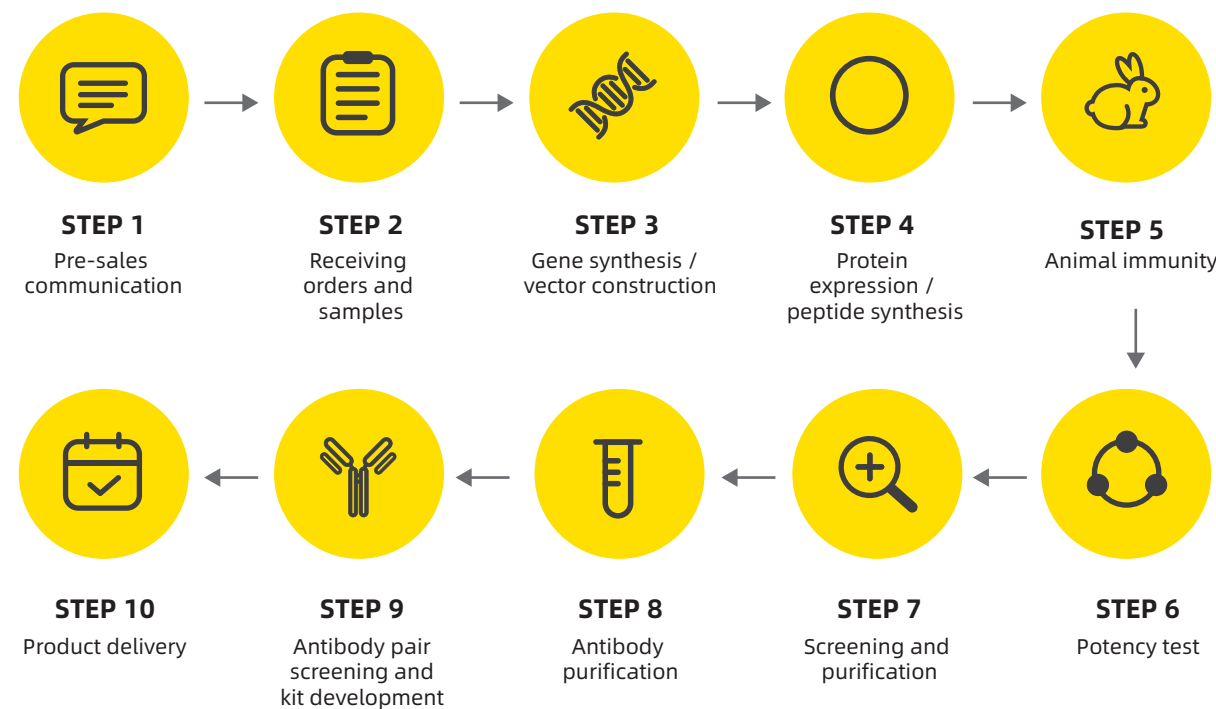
STEP 1
Pre-sales communication

STEP 2
Receiving orders and samples

STEP 3
Gene synthesis / vector construction

STEP 4
Protein expression / peptide synthesis

STEP 5
Animal immunity

STEP 6
Potency test

STEP 7
Screening and purification

STEP 8
Antibody purification

STEP 9
Antibody pair screening and kit development

STEP 10
Product delivery